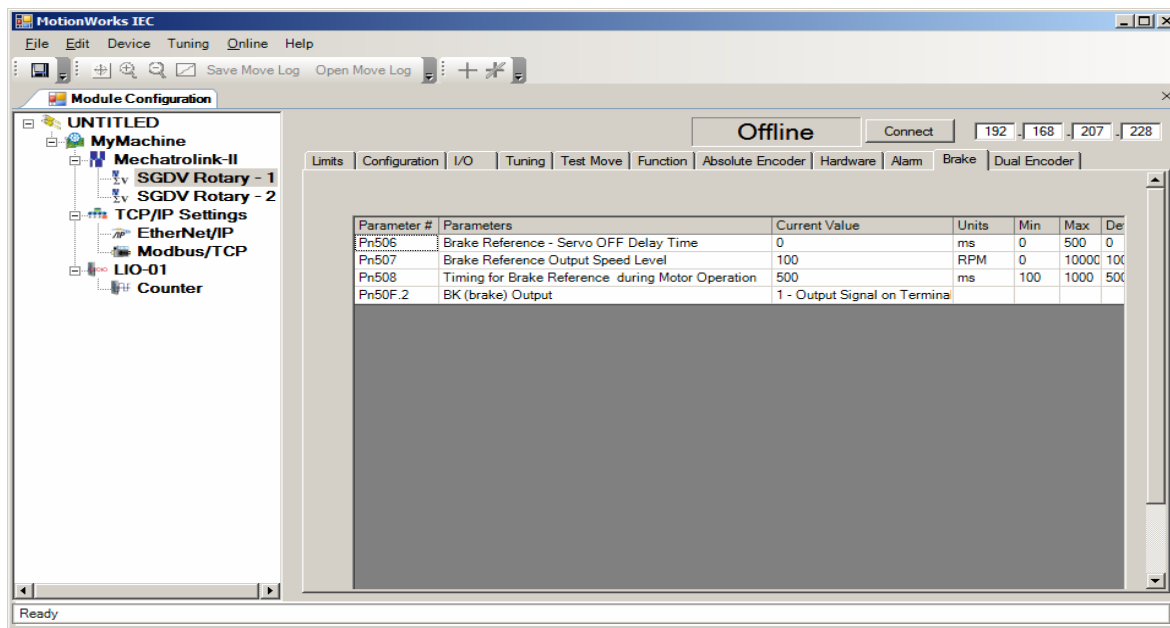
MotionWorks IEC

File Edit Device Tuning Online Help

Save Move Log Open Move Log

Module Configuration

UNTITLED
MyMachine
Mechatrolink-II
SGDV Rotary - 1
SGDV Rotary - 2
TCP/IP Settings
EtherNet/IP
Modbus/TCP
LIO-01
Counter

Offline
Connect
192 . 168 . 207 . 228

Limits | Configuration | I/O | Tuning | Test Move | Function | Absolute Encoder | Hardware | Alarm | Brake | Dual Encoder

| Parameter # | Parameters | Current Value | Units | Min | Max | De |
|---|---|---|---|---|---|---|
| Pn506 | Brake Reference - Servo OFF Delay Time | 0 | ms | 0 | 500 | 0 |
| Pn507 | Brake Reference Output Speed Level | 100 | RPM | 0 | 10000 | 10 |
| Pn508 | Timing for Brake Reference during Motor Operation | 500 | ms | 100 | 1000 | 50 |
| Pn50F.2 | BK (brake) Output | 1 - Output Signal on Termina | | | | |

Ready